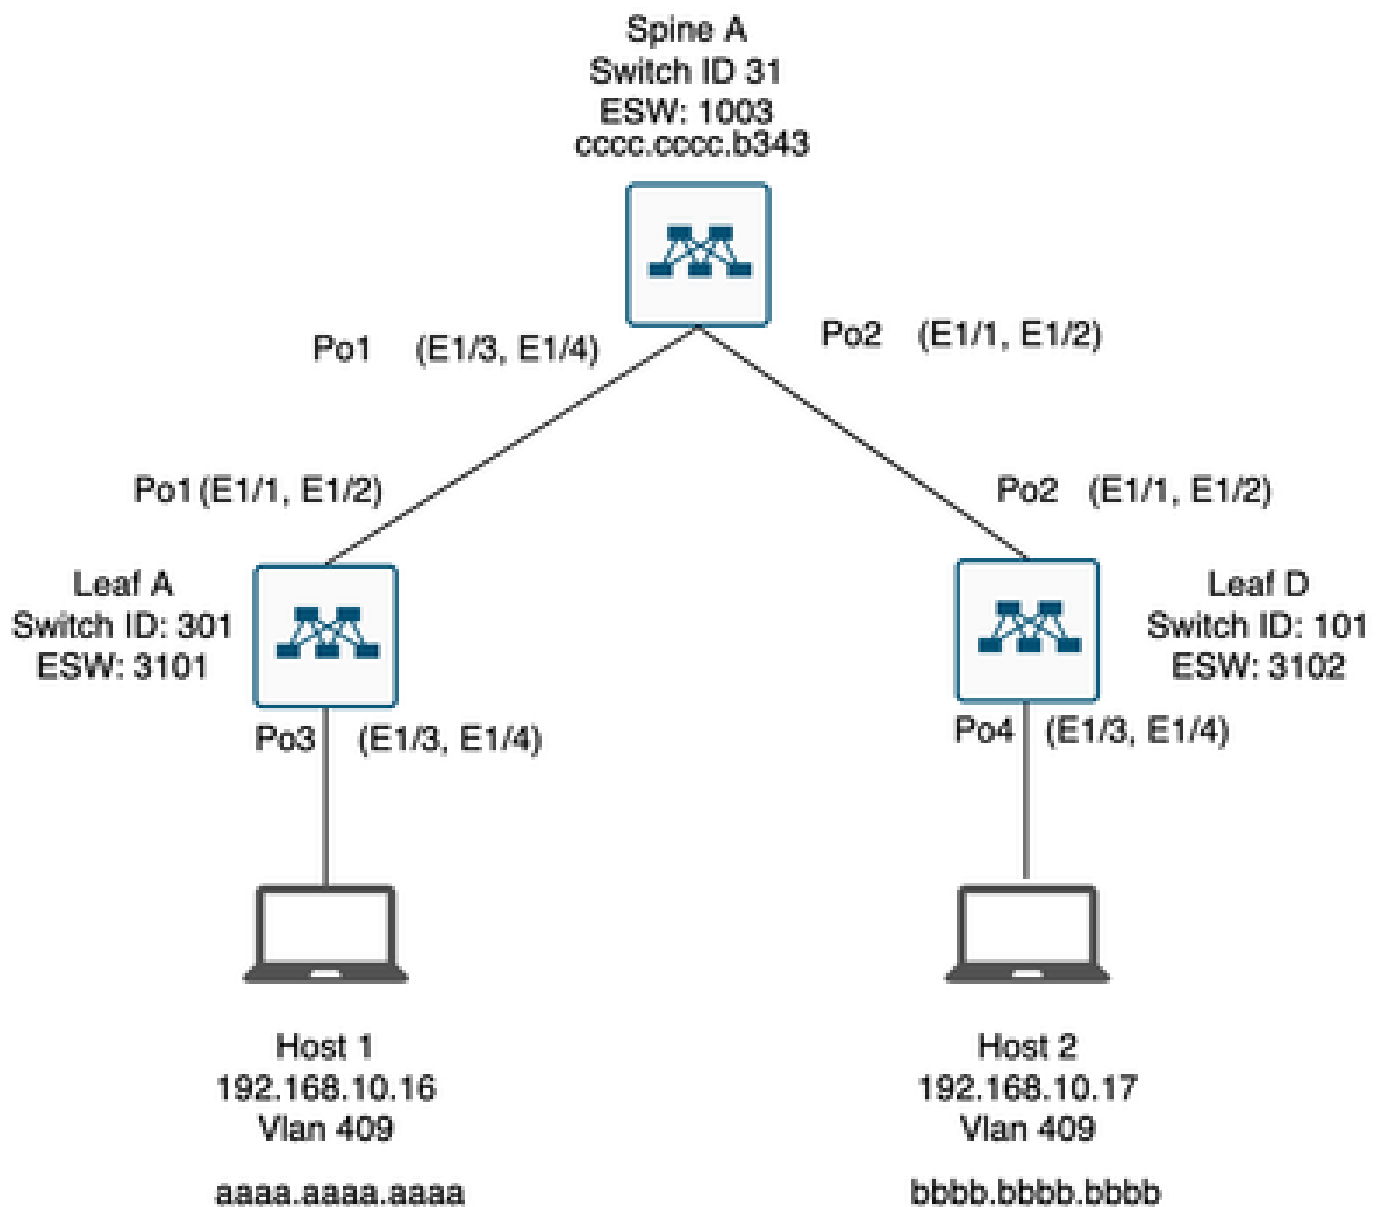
Spine A
Switch ID 31
ESW: 1003
cccc.cccc.b343

Po1 (E1/3, E1/4)

Po2 (E1/1, E1/2)

Po1 (E1/1, E1/2)

Po2 (E1/1, E1/2)

Leaf A
Switch ID: 301
ESW: 3101

Leaf D
Switch ID: 101
ESW: 3102

Po3 (E1/3, E1/4)

Po4 (E1/3, E1/4)

Host 1
192.168.10.16
Vlan 409

aaaa.aaaa.aaaa

Host 2
192.168.10.17
Vlan 409

bbbb.bbbb.bbbb